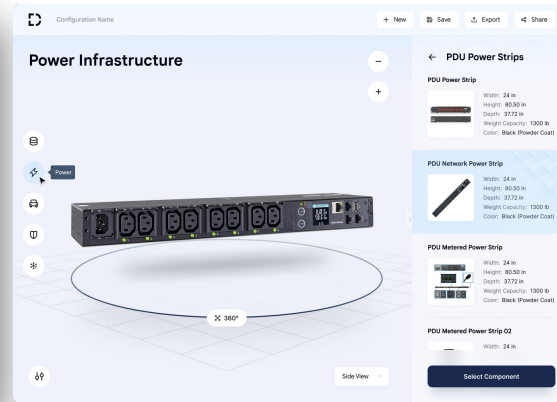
Configuration Name

+ New
Save
Export
Share

Power Infrastructure

−
+

Power

360°

Side View

← PDU Power Strips

PDU Power Strip
Width: 24 in
Height: 80.50 in
Depth: 37.72 in
Weight Capacity: 1300 lb
Color: Black (Powder Coat)

PDU Network Power Strip
Width: 24 in
Height: 80.50 in
Depth: 37.72 in
Weight Capacity: 1300 lb
Color: Black (Powder Coat)

PDU Metered Power Strip
Width: 24 in
Height: 80.50 in
Depth: 37.72 in
Weight Capacity: 1300 lb
Color: Black (Powder Coat)

PDU Metered Power Strip 02
Width: 24 in

Select Component